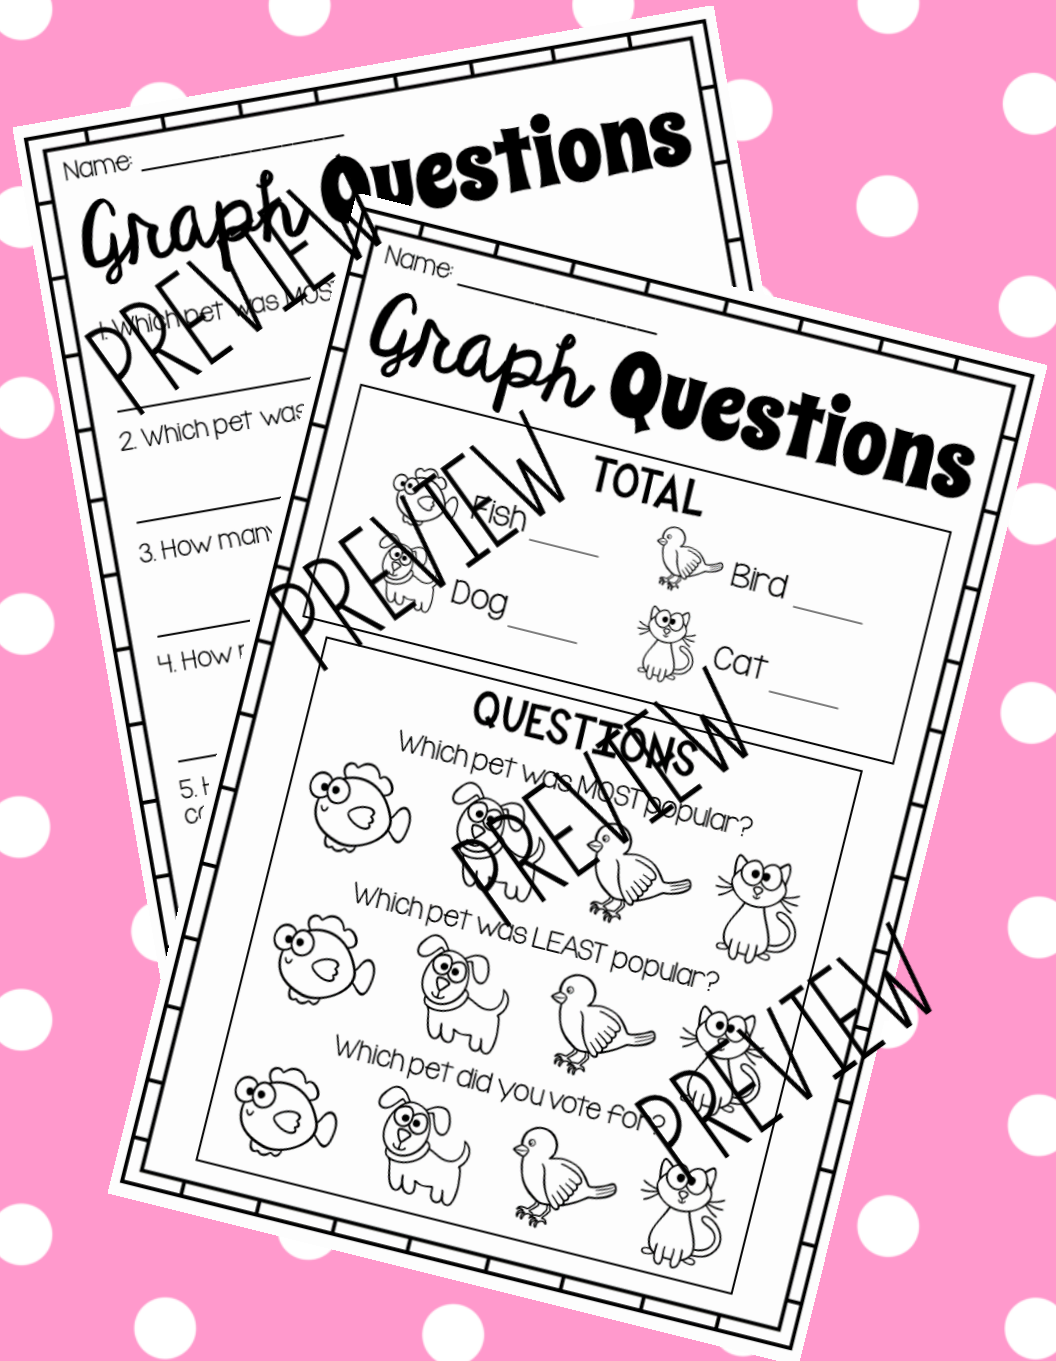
Name: ______________

Graph Questions

PREVIEW

1. Which pet was MOS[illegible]

2. Which pet was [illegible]

3. How man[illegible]

4. How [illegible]

5. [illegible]
c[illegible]

Name: ______________

Graph Questions

PREVIEW

TOTAL

Fish ______
Bird ______
Dog ______
Cat ______

QUESTIONS

Which pet was MOST popular?

PREVIEW

Which pet was LEAST popular?

Which pet did you vote for?

PREVIEW